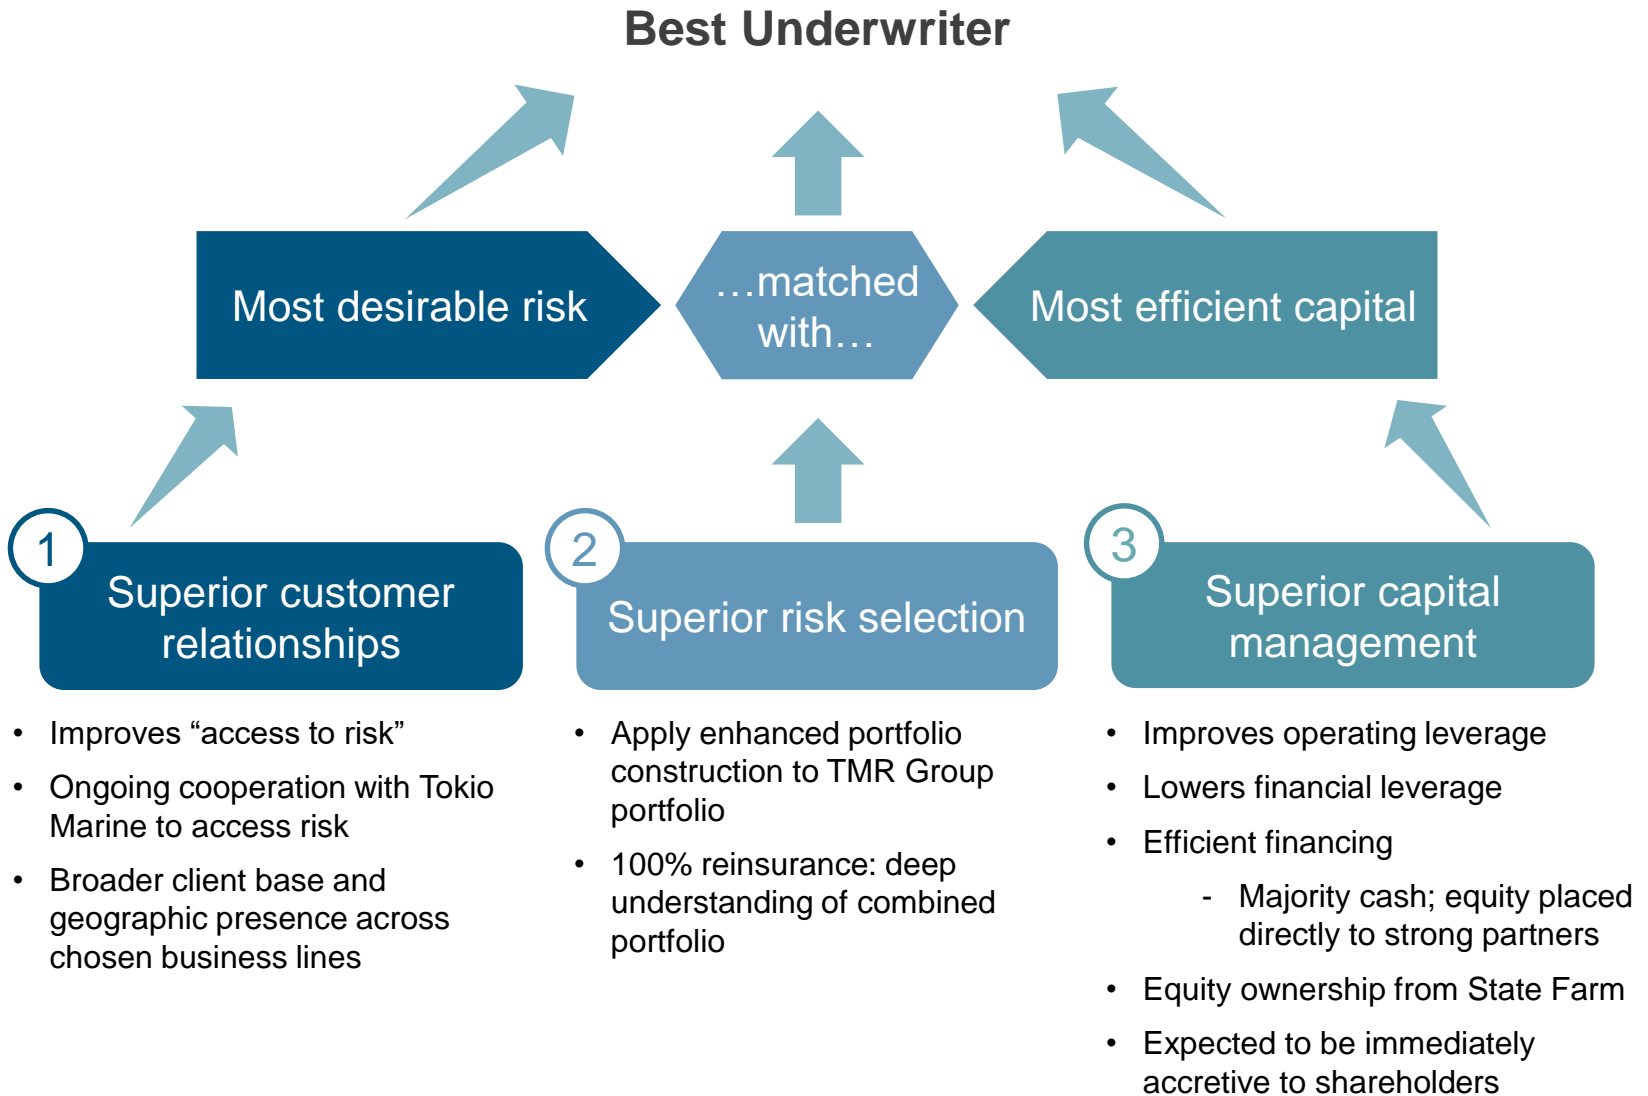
Best Underwriter

Most desirable risk

…matched with…

Most efficient capital

1 Superior customer relationships

2 Superior risk selection

3 Superior capital management

- Improves “access to risk”
- Ongoing cooperation with Tokio Marine to access risk
- Broader client base and geographic presence across chosen business lines

- Apply enhanced portfolio construction to TMR Group portfolio
- 100% reinsurance: deep understanding of combined portfolio

- Improves operating leverage
- Lowers financial leverage
- Efficient financing
  - Majority cash; equity placed directly to strong partners
- Equity ownership from State Farm
- Expected to be immediately accretive to shareholders